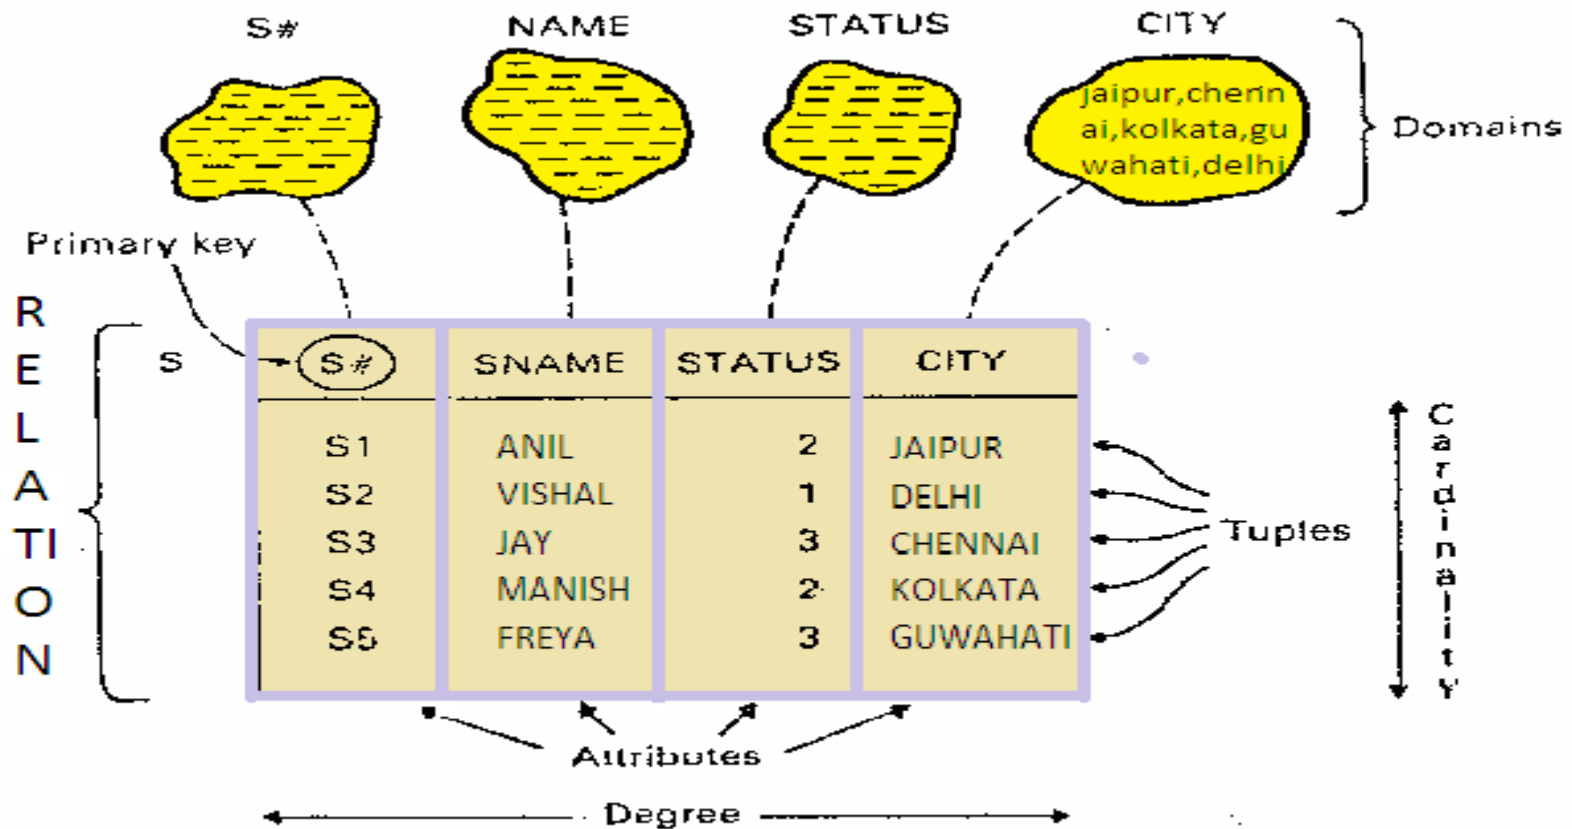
S#
NAME
STATUS
CITY

jaipur,chennai,kolkata,guwahati,delhi

Domains

Primary key

RELATION

S

| S# | SNAME | STATUS | CITY |
|---|---|---|---|
| S1 | ANIL | 2 | JAIPUR |
| S2 | VISHAL | 1 | DELHI |
| S3 | JAY | 3 | CHENNAI |
| S4 | MANISH | 2 | KOLKATA |
| S5 | FREYA | 3 | GUWAHATI |

Tuples

Cardinality

Attributes

Degree